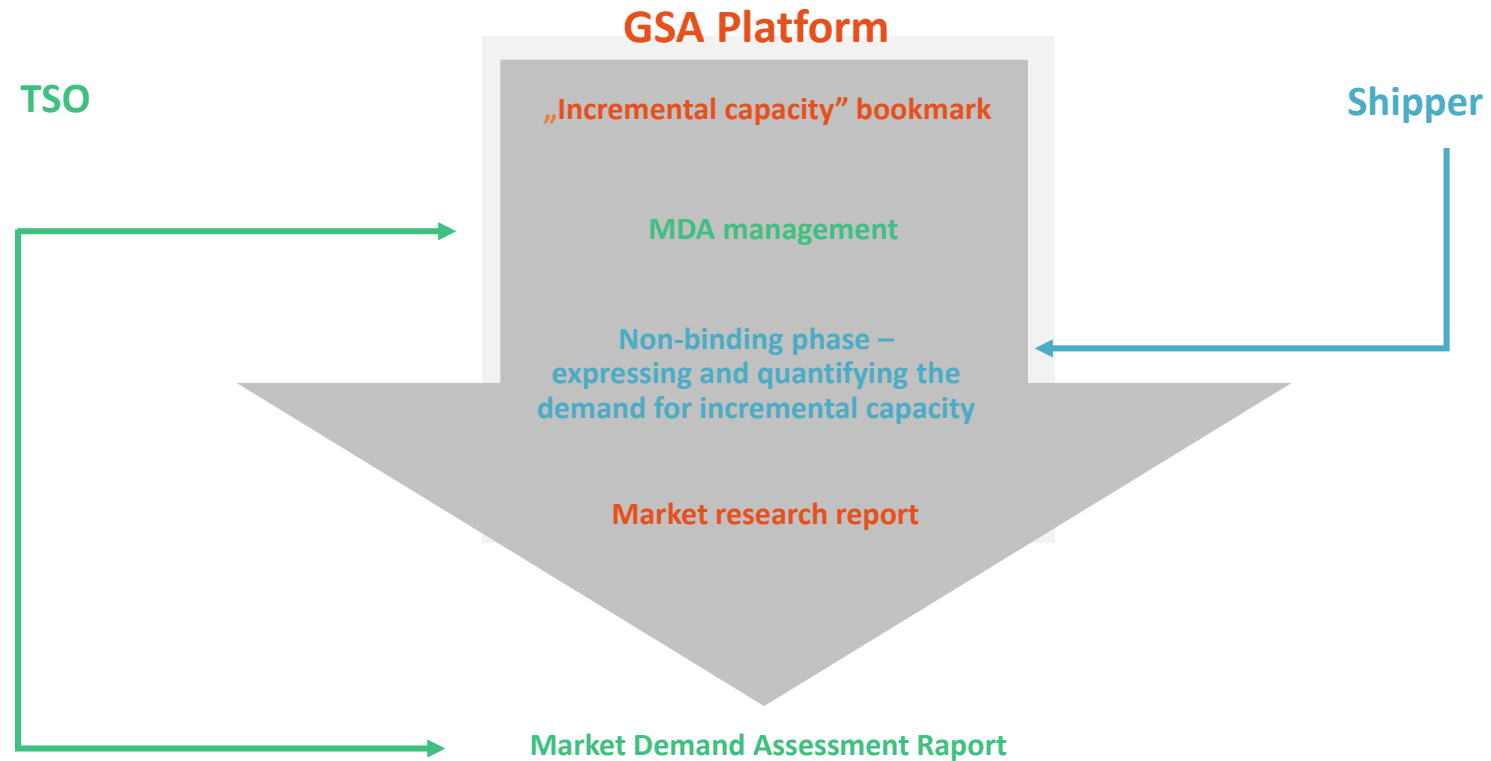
GSA Platform

TSO

Shipper

„Incremental capacity” bookmark

MDA management

Non-binding phase – expressing and quantifying the demand for incremental capacity

Market research report

Market Demand Assessment Raport